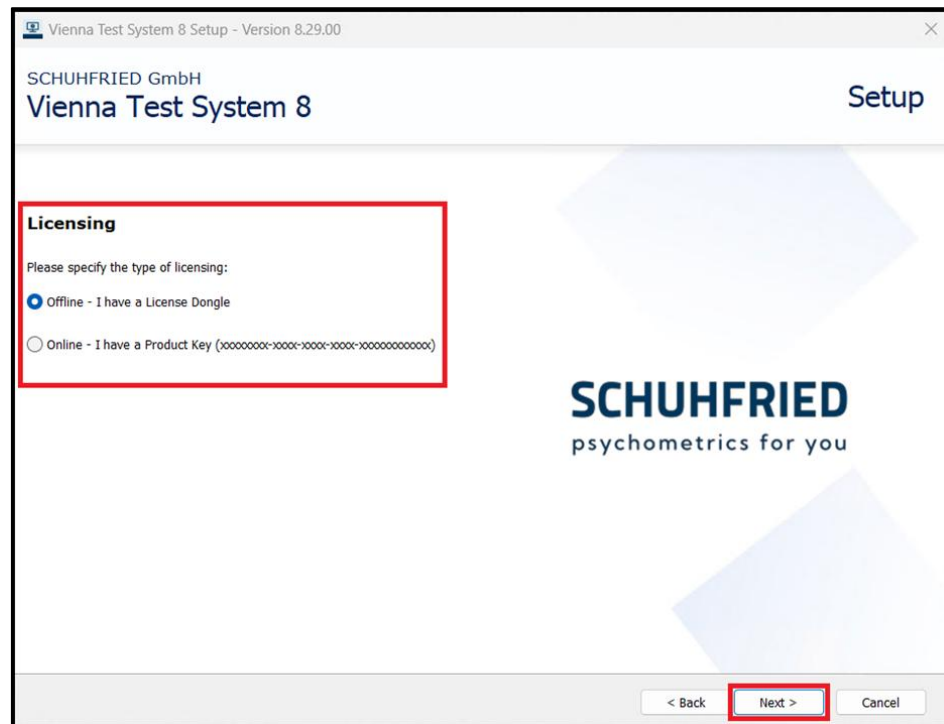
Vienna Test System 8 Setup - Version 8.29.00

SCHUHFRIED GmbH
Vienna Test System 8

Setup

Licensing

Please specify the type of licensing:

Offline - I have a License Dongle

Online - I have a Product Key (xxxxxxxx-xxxx-xxxx-xxxx-xxxxxxxxxxxx)

SCHUHFRIED
psychometrics for you

< Back
Next >
Cancel